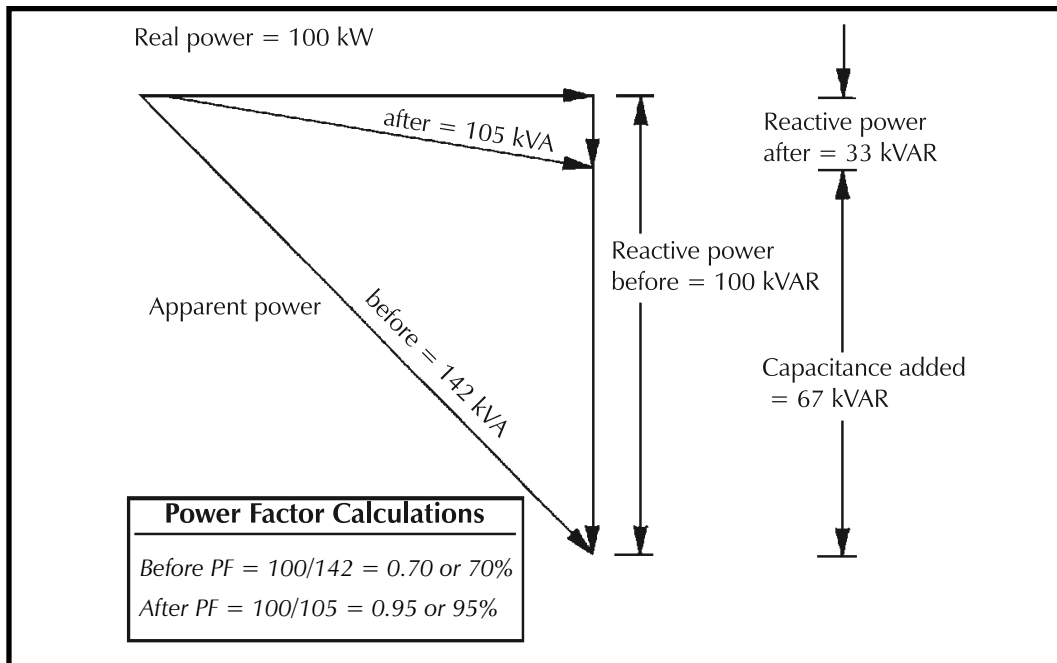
Real power = 100 kW

after = 105 kVA

Reactive power after = 33 kVAR

Reactive power before = 100 kVAR

Apparent power

before = 142 kVA

Capacitance added = 67 kVAR

**Power Factor Calculations**

*Before PF = 100/142 = 0.70 or 70%*

*After PF = 100/105 = 0.95 or 95%*